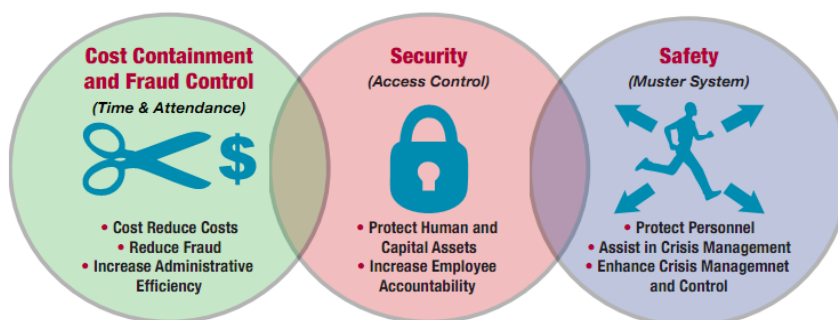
Cost Containment and Fraud Control
(Time & Attendance)

$

• Cost Reduce Costs
• Reduce Fraud
• Increase Administrative Efficiency

Security
(Access Control)

• Protect Human and Capital Assets
• Increase Employee Accountability

Safety
(Muster System)

• Protect Personnel
• Assist in Crisis Management
• Enhance Crisis Managemnet and Control